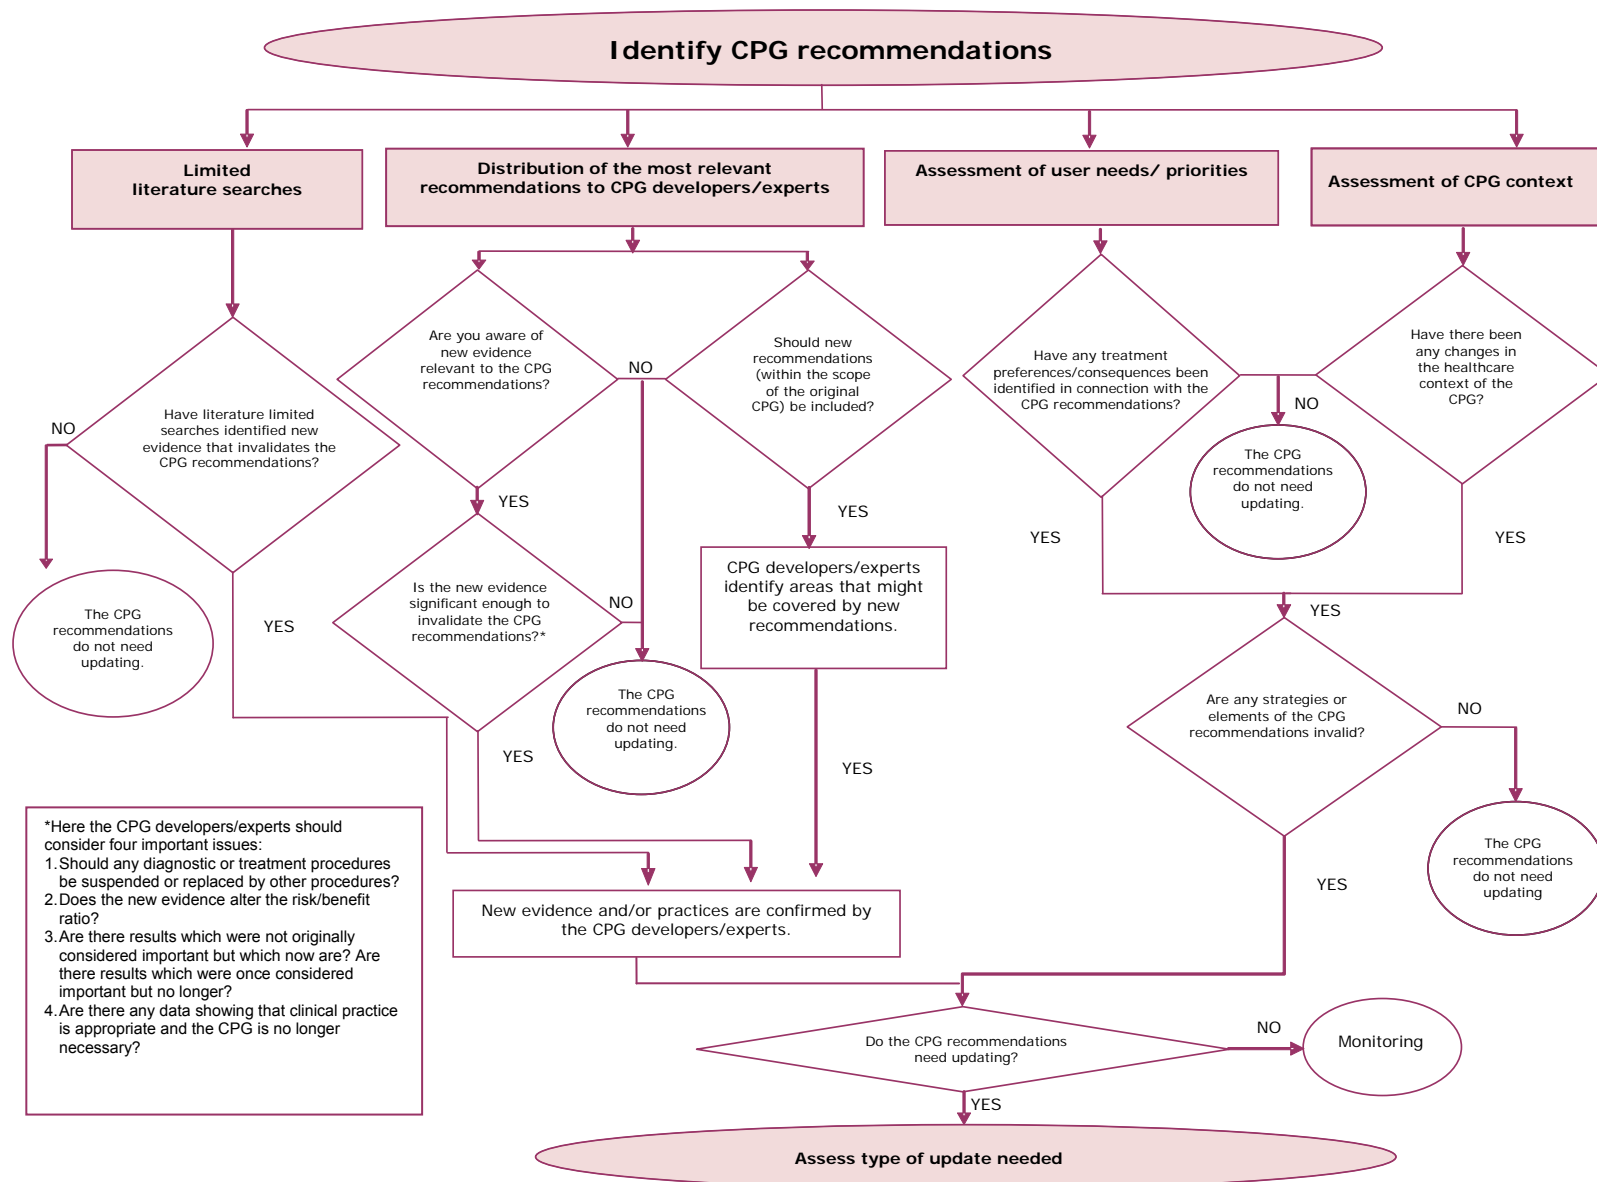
Identify CPG recommendations

Limited literature searches

Distribution of the most relevant recommendations to CPG developers/experts

Assessment of user needs/ priorities

Assessment of CPG context

Have literature limited searches identified new evidence that invalidates the CPG recommendations?

NO

YES

The CPG recommendations do not need updating.

Are you aware of new evidence relevant to the CPG recommendations?

NO

YES

Should new recommendations (within the scope of the original CPG) be included?

YES

Is the new evidence significant enough to invalidate the CPG recommendations?*

NO

YES

The CPG recommendations do not need updating.

CPG developers/experts identify areas that might be covered by new recommendations.

YES

Have any treatment preferences/consequences been identified in connection with the CPG recommendations?

NO

The CPG recommendations do not need updating.

Have there been any changes in the healthcare context of the CPG?

YES

YES

YES

Are any strategies or elements of the CPG recommendations invalid?

NO

The CPG recommendations do not need updating

YES

*Here the CPG developers/experts should consider four important issues:
1. Should any diagnostic or treatment procedures be suspended or replaced by other procedures?
2. Does the new evidence alter the risk/benefit ratio?
3. Are there results which were not originally considered important but which now are? Are there results which were once considered important but no longer?
4. Are there any data showing that clinical practice is appropriate and the CPG is no longer necessary?

New evidence and/or practices are confirmed by the CPG developers/experts.

Do the CPG recommendations need updating?

NO

Monitoring

YES

Assess type of update needed